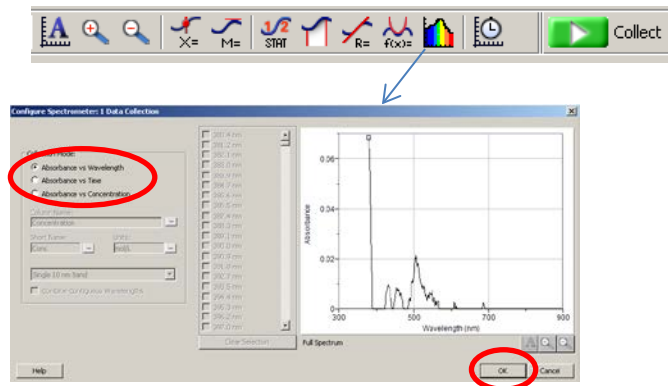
X= M= STAT R= f(x)= Collect

Configure Spectrometer: 1 Data Collection

Collection Mode:
Absorbance vs Wavelength
Absorbance vs Time
Absorbance vs Concentration

Column Name:
Concentration
Short Name: Units:
Conc mol/L

Single 10 nm Band

Combine Contiguous Wavelengths

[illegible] nm

Clear Selection

0.06
0.04
0.02
Absorbance
0
300 500 700 900
Wavelength (nm)

Full Spectrum

Help OK Cancel